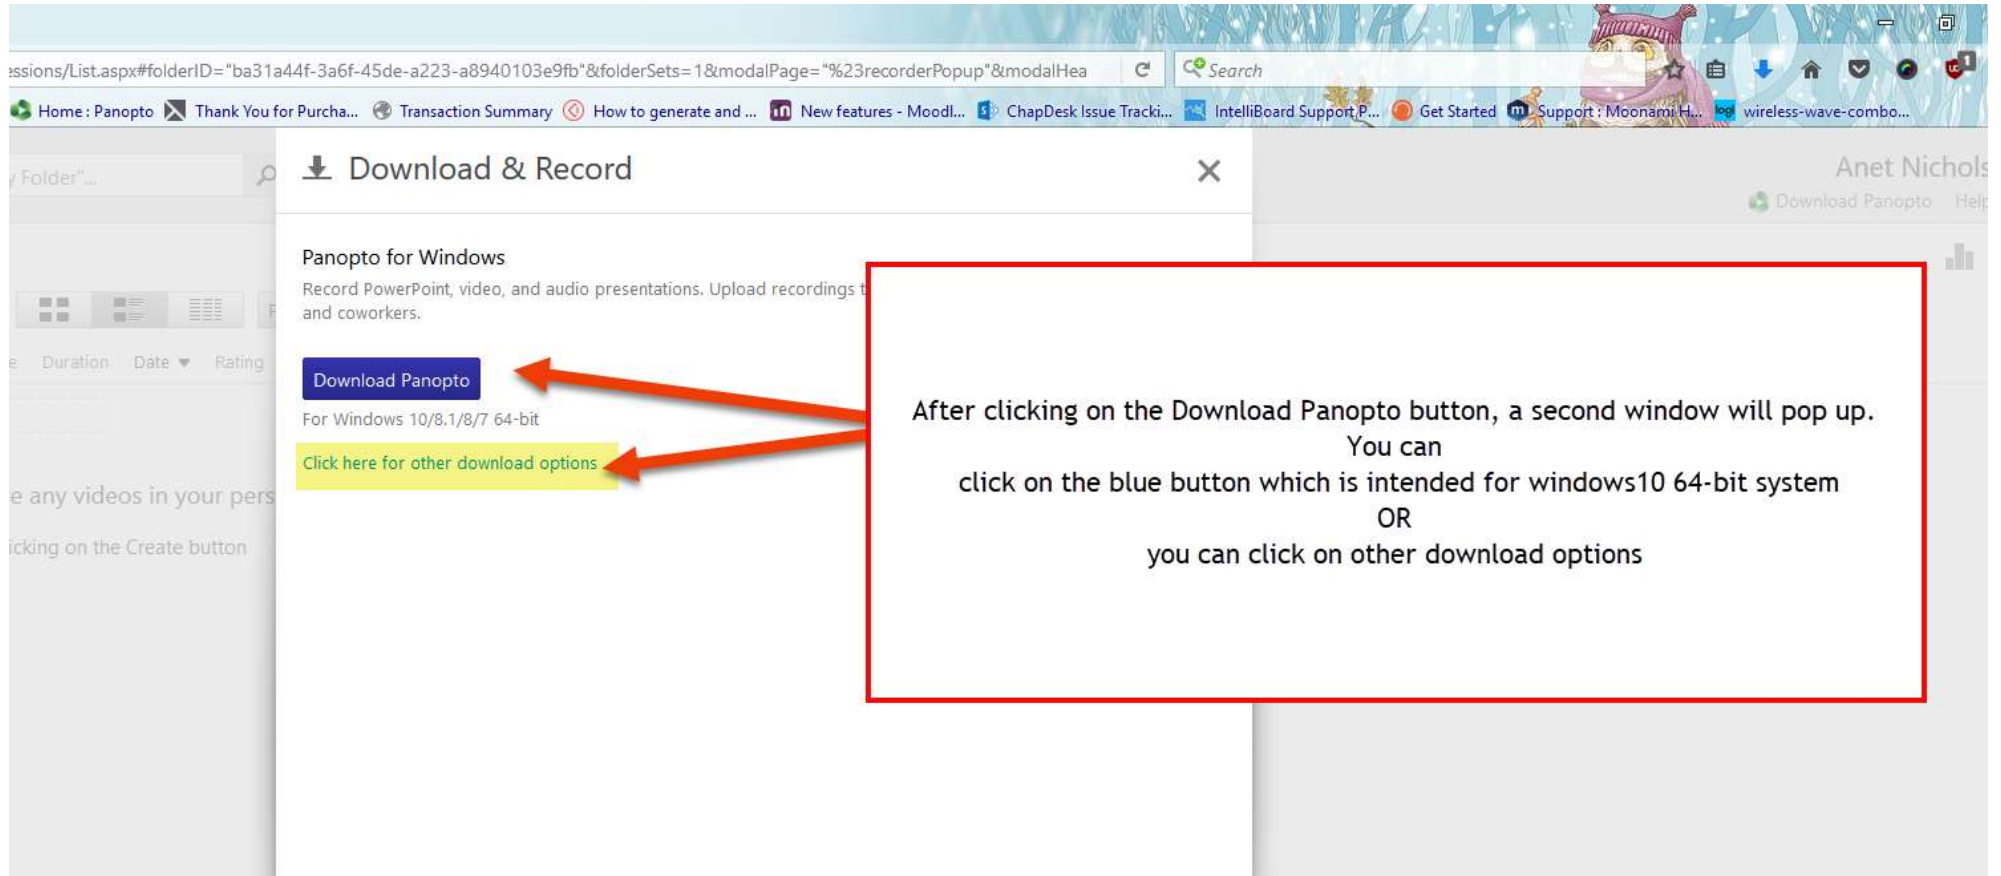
essions/List.aspx#folderID="ba31a44f-3a6f-45de-a223-a8940103e9fb"&folderSets=1&modalPage="%23recorderPopup"&modalHea

Search

Home : Panopto | Thank You for Purcha... | Transaction Summary | How to generate and ... | New features - Moodl... | ChapDesk Issue Tracki... | IntelliBoard Support P... | Get Started | Support : Moonami H... | wireless-wave-combo...

Folder"...

Anet Nichols

Download Panopto Help

Duration Date Rating

e any videos in your pers

icking on the Create button

Download & Record

Panopto for Windows

Record PowerPoint, video, and audio presentations. Upload recordings t and coworkers.

Download Panopto

For Windows 10/8.1/8/7 64-bit

Click here for other download options

After clicking on the Download Panopto button, a second window will pop up. You can click on the blue button which is intended for windows10 64-bit system OR you can click on other download options